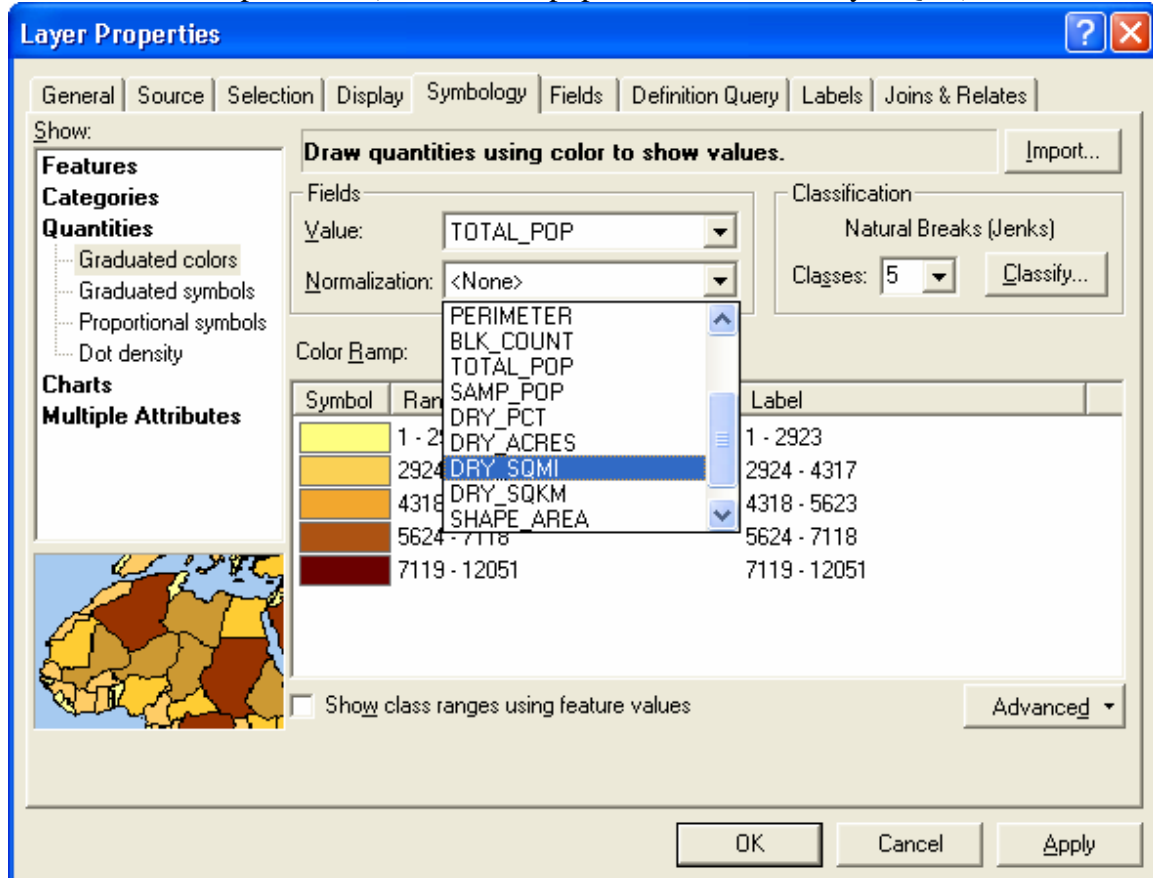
Layer Properties

General | Source | Selection | Display | Symbology | Fields | Definition Query | Labels | Joins & Relates

Show:
Features
Categories
Quantities
Graduated colors
Graduated symbols
Proportional symbols
Dot density
Charts
Multiple Attributes

Draw quantities using color to show values.

Import...

Fields
Value: TOTAL_POP
Normalization: <None>

PERIMETER
BLK_COUNT
TOTAL_POP
SAMP_POP
DRY_PCT
DRY_ACRES
DRY_SQMI
DRY_SQKM
SHAPE_AREA

Classification
Natural Breaks (Jenks)
Classes: 5
Classify...

Color Ramp:

| Symbol | Ran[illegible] | Label |
|---|---|---|
| | 1 - 2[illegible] | 1 - 2923 |
| | 2924 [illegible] | 2924 - 4317 |
| | 4318 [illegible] | 4318 - 5623 |
| | 5624 - 7118 | 5624 - 7118 |
| | 7119 - 12051 | 7119 - 12051 |

Show class ranges using feature values

Advanced

OK
Cancel
Apply